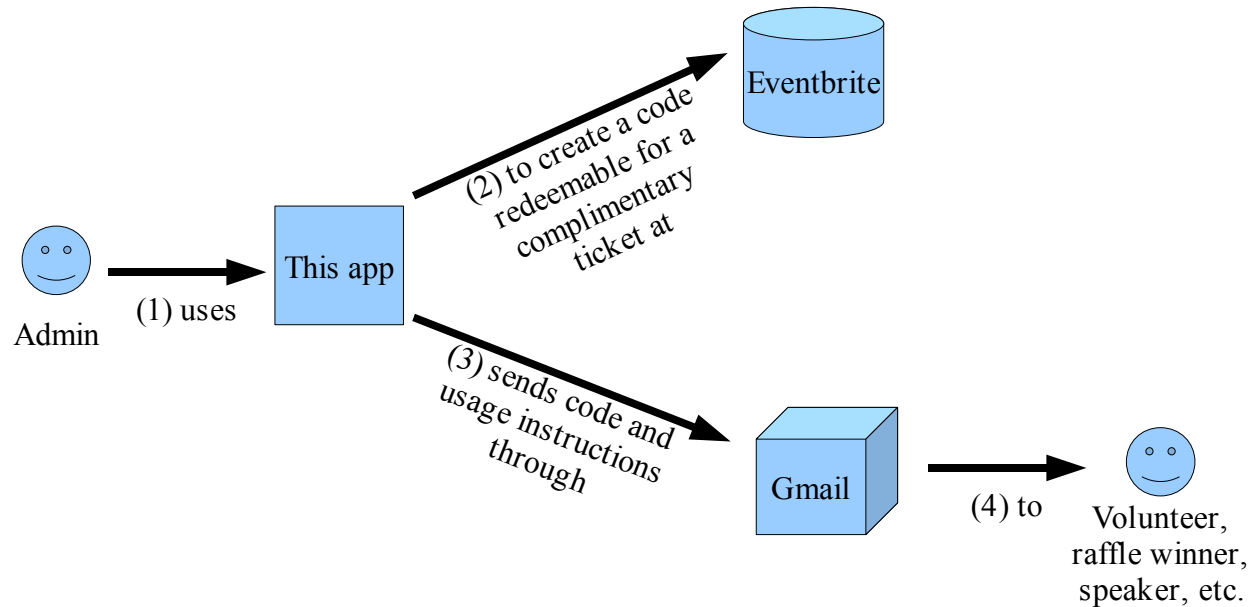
Admin

(1) uses

This app

(2) to create a code redeemable for a complimentary ticket at

Eventbrite

(3) sends code and usage instructions through

Gmail

(4) to

Volunteer, raffle winner, speaker, etc.